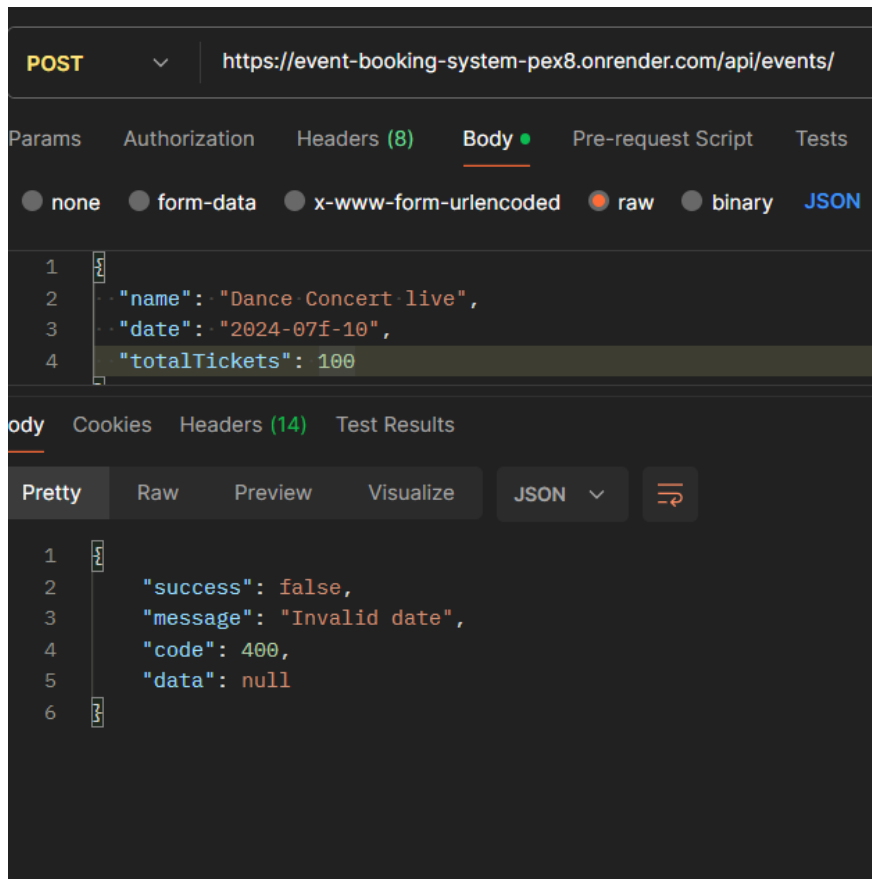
POST https://event-booking-system-pex8.onrender.com/api/events/

Params Authorization Headers (8) Body Pre-request Script Tests

none form-data x-www-form-urlencoded raw binary JSON

1 {
2 "name": "Dance Concert live",
3 "date": "2024-07f-10",
4 "totalTickets": 100

ody Cookies Headers (14) Test Results

Pretty Raw Preview Visualize JSON

1 {
2 "success": false,
3 "message": "Invalid date",
4 "code": 400,
5 "data": null
6 }